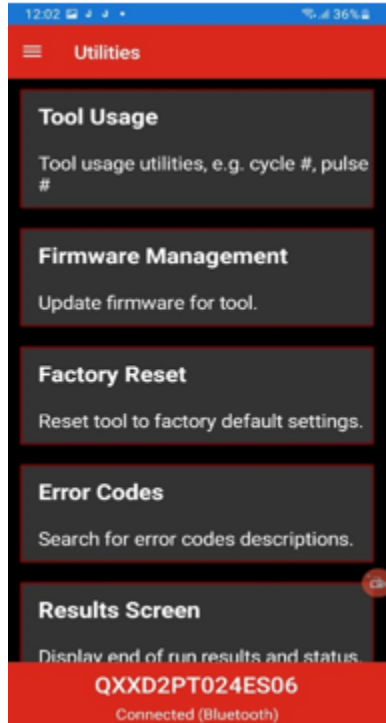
12:02

36%

Utilities

Tool Usage

Tool usage utilities, e.g. cycle #, pulse #

Firmware Management

Update firmware for tool.

Factory Reset

Reset tool to factory default settings.

Error Codes

Search for error codes descriptions.

Results Screen

Display end of run results and status.

QXXD2PT024ES06

Connected (Bluetooth)